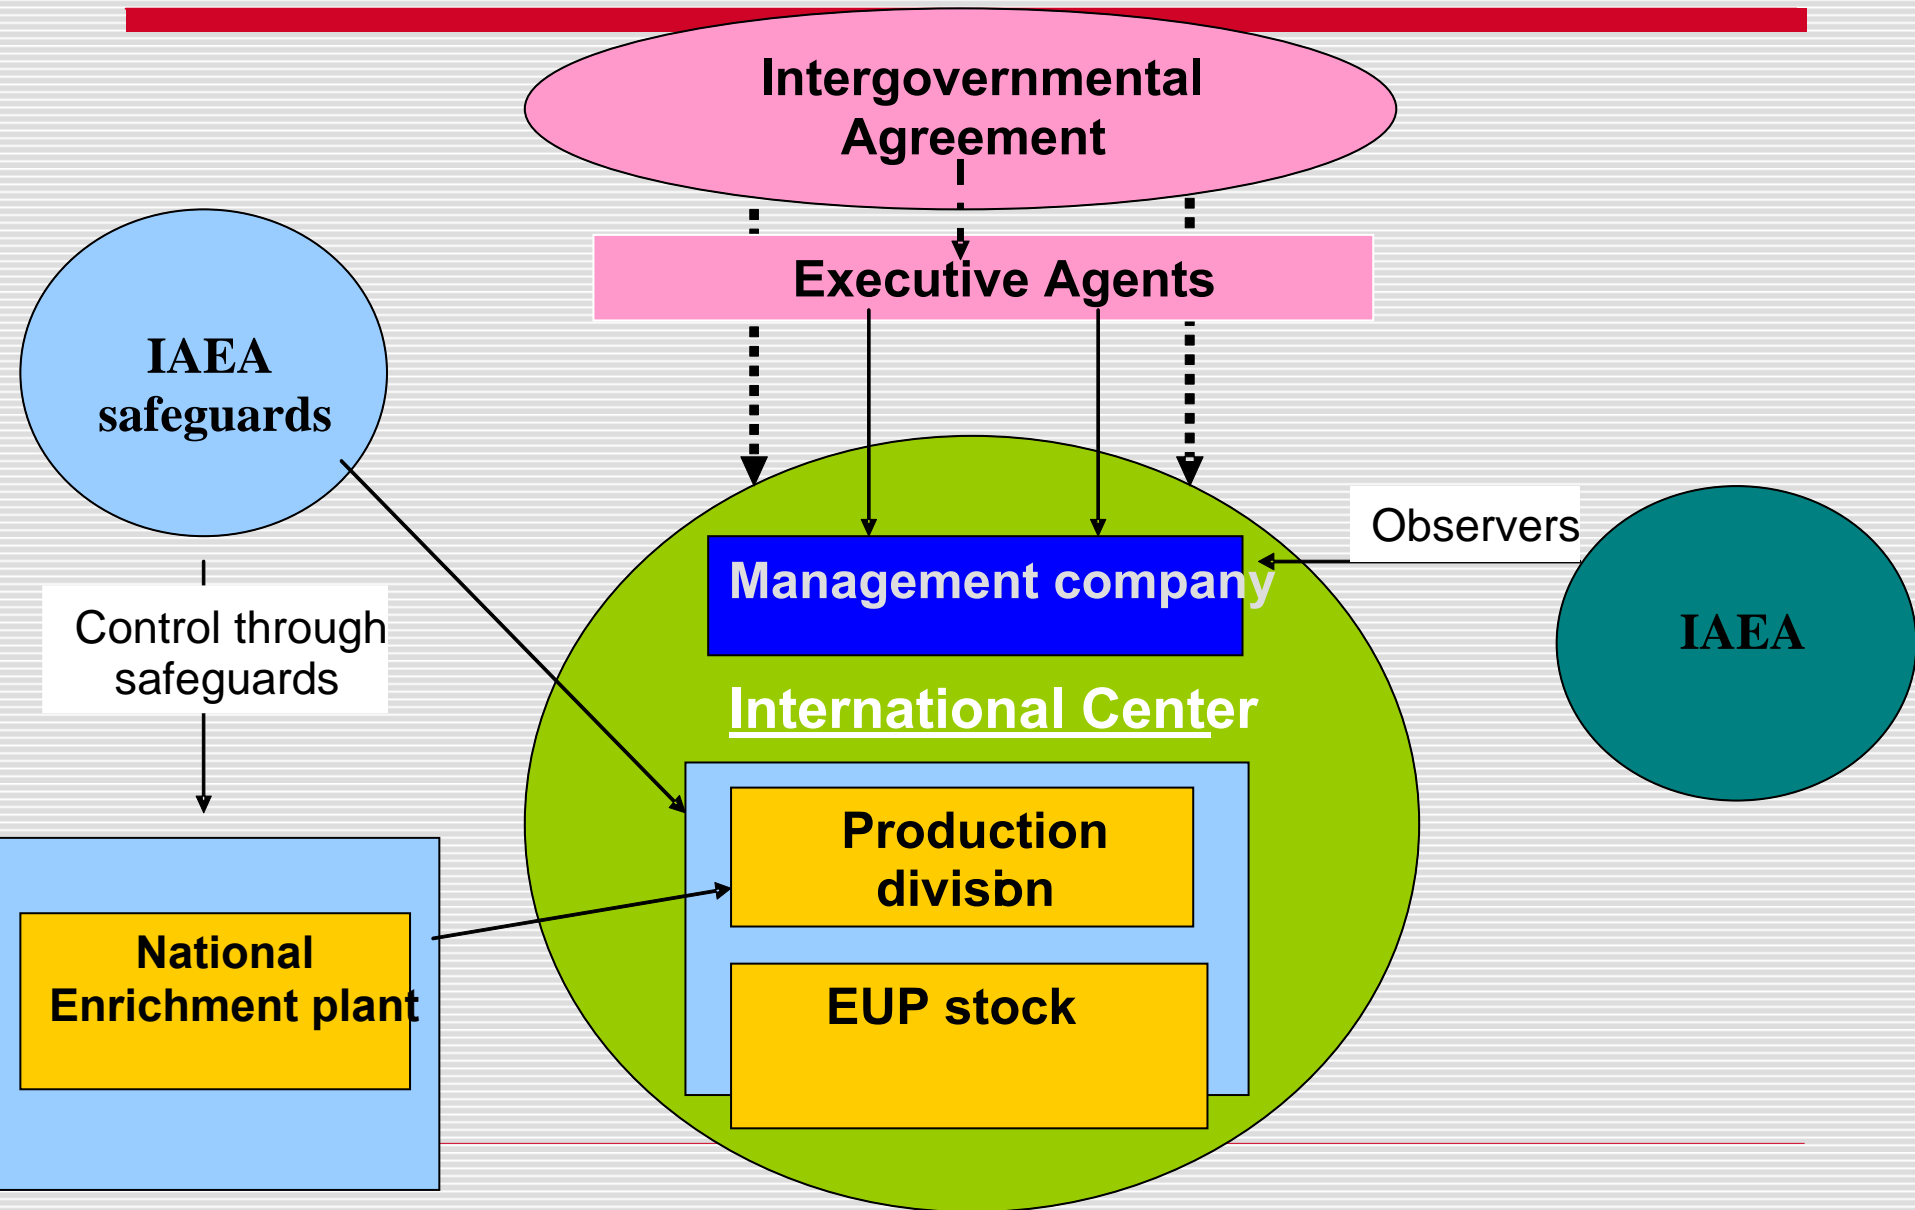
Intergovernmental Agreement

Executive Agents

IAEA safeguards

Observers

IAEA

Management company

International Center

Control through safeguards

Production division

National Enrichment plant

EUP stock